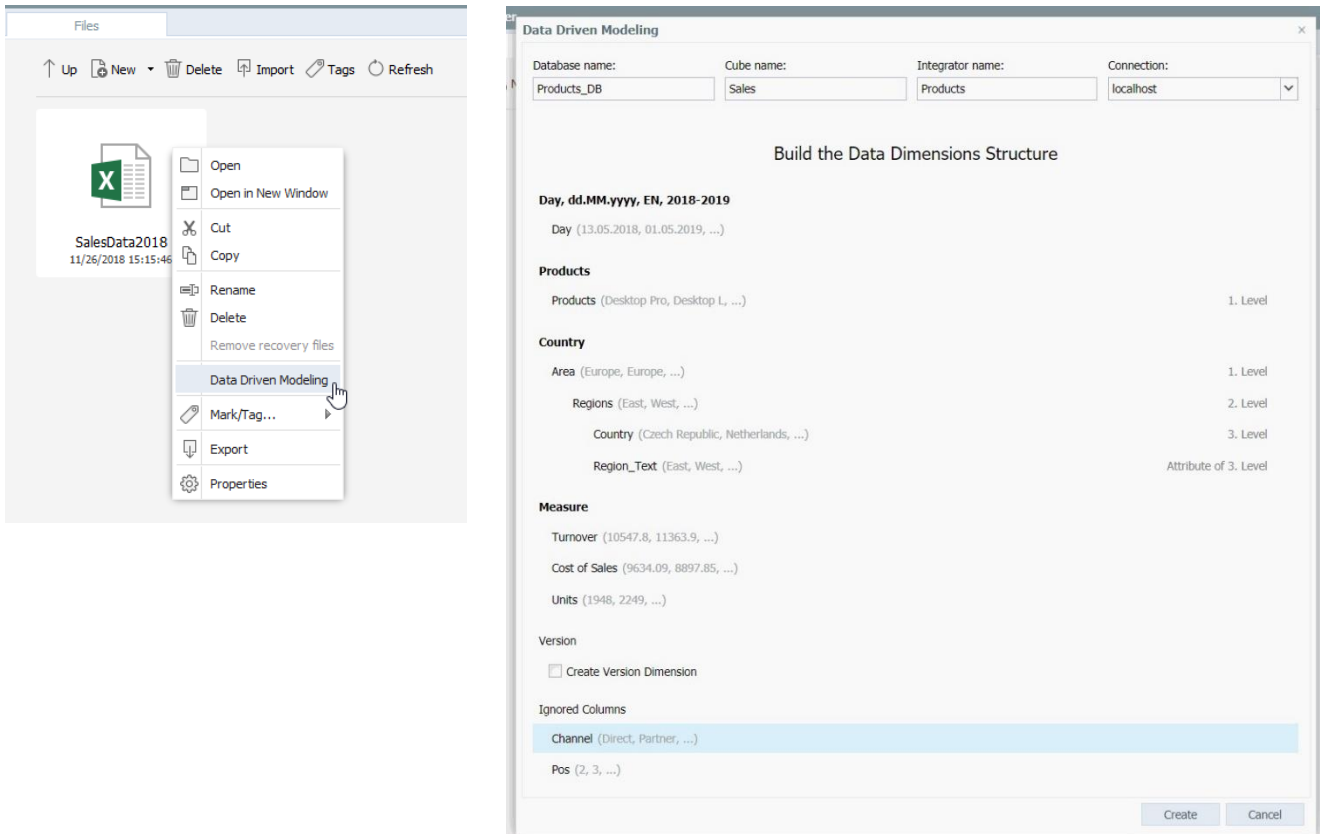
Files

↑ Up New Delete Import Tags Refresh

SalesData2018
11/26/2018 15:15:46

Open
Open in New Window
Cut
Copy
Rename
Delete
Remove recovery files
Data Driven Modeling
Mark/Tag...
Export
Properties

Data Driven Modeling

Database name: Products_DB
Cube name: Sales
Integrator name: Products
Connection: localhost

Build the Data Dimensions Structure

Day, dd.MM.yyyy, EN, 2018-2019
Day (13.05.2018, 01.05.2019, ...)

Products
Products (Desktop Pro, Desktop L, ...) 1. Level

Country
Area (Europe, Europe, ...) 1. Level
Regions (East, West, ...) 2. Level
Country (Czech Republic, Netherlands, ...) 3. Level
Region_Text (East, West, ...) Attribute of 3. Level

Measure
Turnover (10547.8, 11363.9, ...)
Cost of Sales (9634.09, 8897.85, ...)
Units (1948, 2249, ...)

Version
Create Version Dimension

Ignored Columns
Channel (Direct, Partner, ...)
Pos (2, 3, ...)

Create Cancel